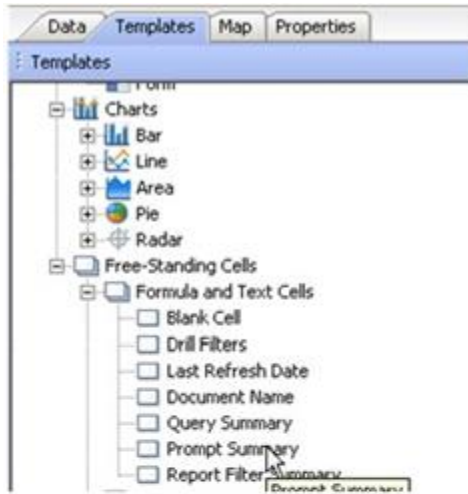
Data Templates Map Properties

Templates

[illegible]

Charts

Bar

Line

Area

Pie

Radar

Free-Standing Cells

Formula and Text Cells

Blank Cell

Drill Filters

Last Refresh Date

Document Name

Query Summary

Prompt Summary

Report Filter Summary

Prompt Summary